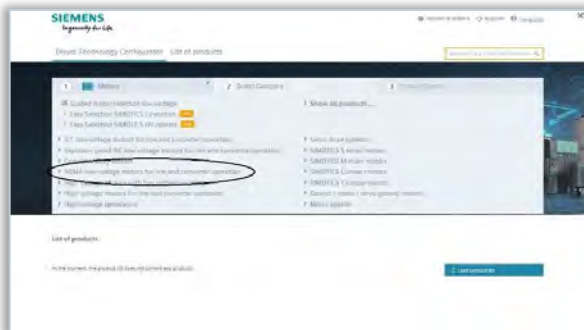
SIEMENS
Ingenuity for life

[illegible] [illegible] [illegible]

Drive Technology Configurator   List of products

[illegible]

1 Motors   2 Select Category   3 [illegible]

Guided motor selection low-voltage
Easy Selection SIMOTICS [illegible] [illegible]
Easy Selection SIMOTICS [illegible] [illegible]

Show all products...

IEC low-voltage motors for line and converter operation
Explosion-proof IEC low-voltage motors for line and converter operation
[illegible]
NEMA low-voltage motors for line and converter operation
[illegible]
High-voltage motors for line and converter operation
High-voltage generators

Servo drive systems
SIMOTICS S servo motors
SIMOTICS M main motors
SIMOTICS Linear motors
SIMOTICS T torque motors
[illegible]
Motor spindles

List of products

At the moment, the product list does not contain any products.

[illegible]